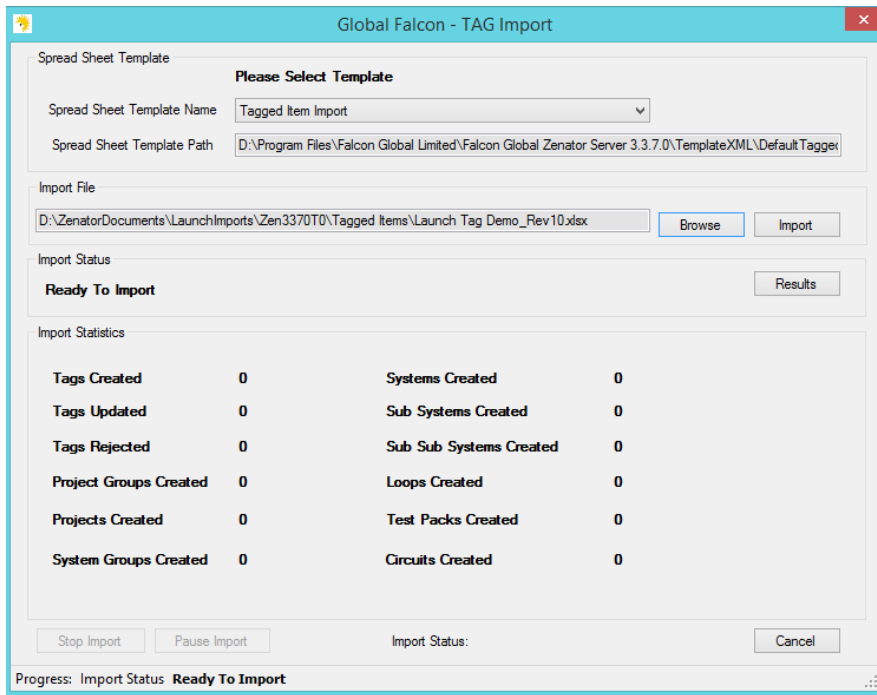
Global Falcon - TAG Import

Spread Sheet Template

Please Select Template

Spread Sheet Template Name Tagged Item Import

Spread Sheet Template Path D:\Program Files\Falcon Global Limited\Falcon Global Zenator Server 3.3.7.0\TemplateXML\DefaultTagged

Import File

D:\ZenatorDocuments\LaunchImports\Zen3370T0\Tagged Items\Launch Tag Demo_Rev10.xlsx

Browse Import

Import Status

Ready To Import

Results

Import Statistics

| | | | |
|---|---|---|---|
| Tags Created | 0 | Systems Created | 0 |
| Tags Updated | 0 | Sub Systems Created | 0 |
| Tags Rejected | 0 | Sub Sub Systems Created | 0 |
| Project Groups Created | 0 | Loops Created | 0 |
| Projects Created | 0 | Test Packs Created | 0 |
| System Groups Created | 0 | Circuits Created | 0 |

Stop Import Pause Import Import Status: Cancel

Progress: Import Status Ready To Import